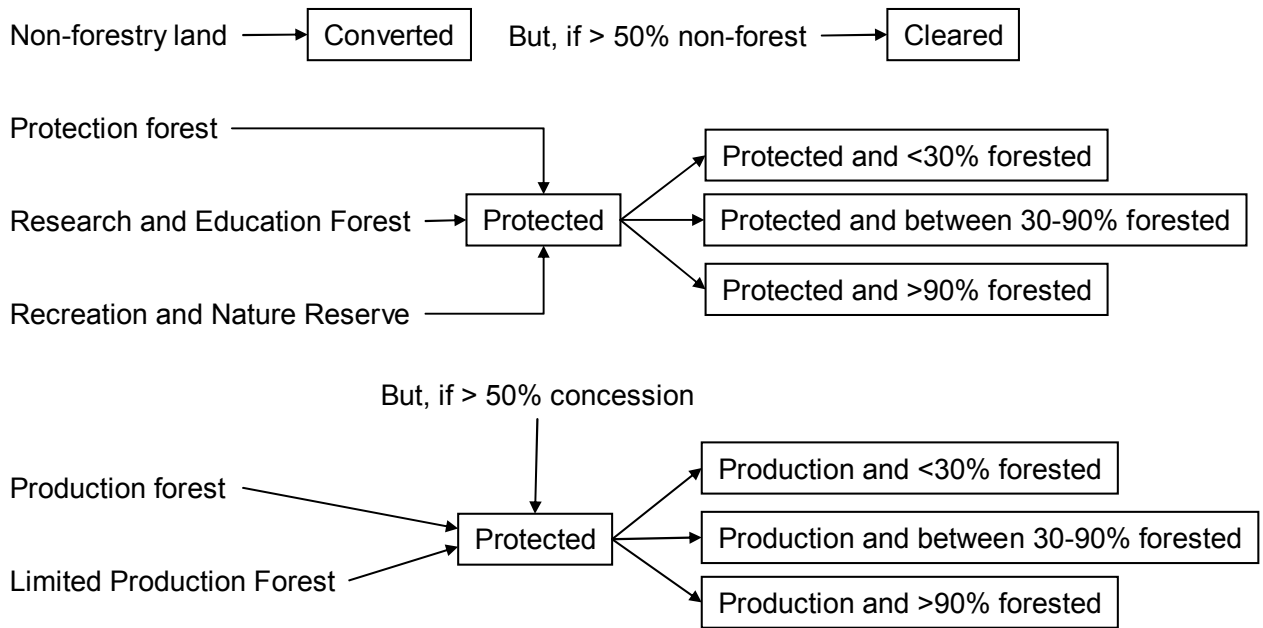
Non-forestry land → Converted

But, if > 50% non-forest → Cleared

Protection forest

Research and Education Forest

Recreation and Nature Reserve

Protected

Protected and <30% forested

Protected and between 30-90% forested

Protected and >90% forested

But, if > 50% concession

Production forest

Limited Production Forest

Protected

Production and <30% forested

Production and between 30-90% forested

Production and >90% forested